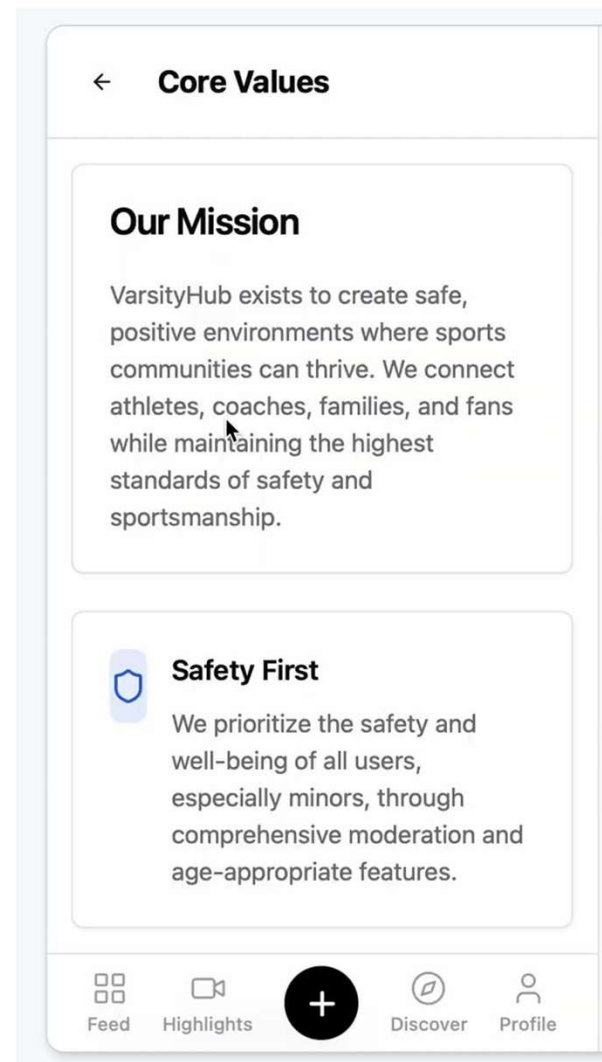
← Core Values

Our Mission

VarsityHub exists to create safe, positive environments where sports communities can thrive. We connect athletes, coaches, families, and fans while maintaining the highest standards of safety and sportsmanship.

Safety First

We prioritize the safety and well-being of all users, especially minors, through comprehensive moderation and age-appropriate features.

Feed Highlights + Discover Profile